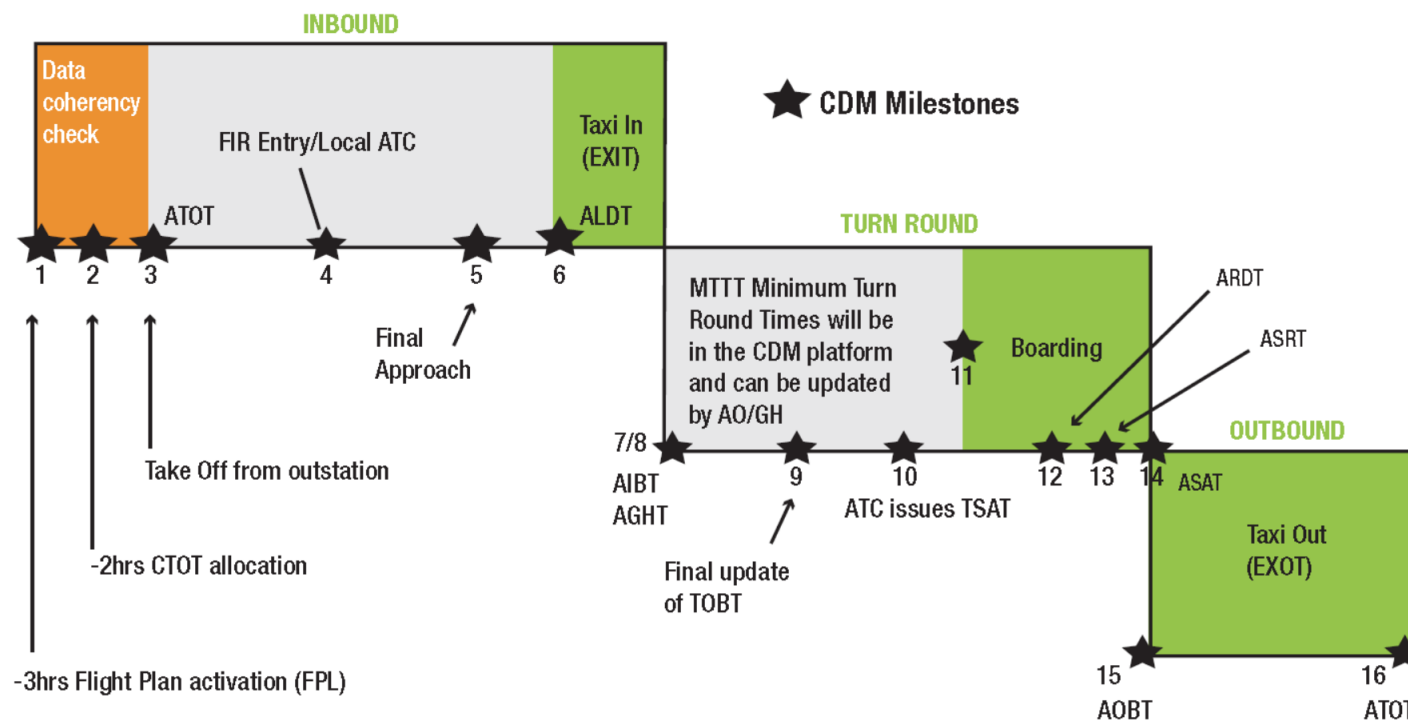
INBOUND

Data coherency check

FIR Entry/Local ATC

Taxi In (EXIT)

CDM Milestones

ATOT

ALDT

TURN ROUND

1 2 3 4 5 6

ARDT

MTTT Minimum Turn Round Times will be in the CDM platform and can be updated by AO/GH

Boarding

11

ASRT

Final Approach

OUTBOUND

7/8

AIBT

AGHT

9

10

ATC issues TSAT

12 13 14 ASAT

Take Off from outstation

Taxi Out (EXOT)

-2hrs CTOT allocation

Final update of TOBT

15

AOBT

16

ATO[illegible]

-3hrs Flight Plan activation (FPL)